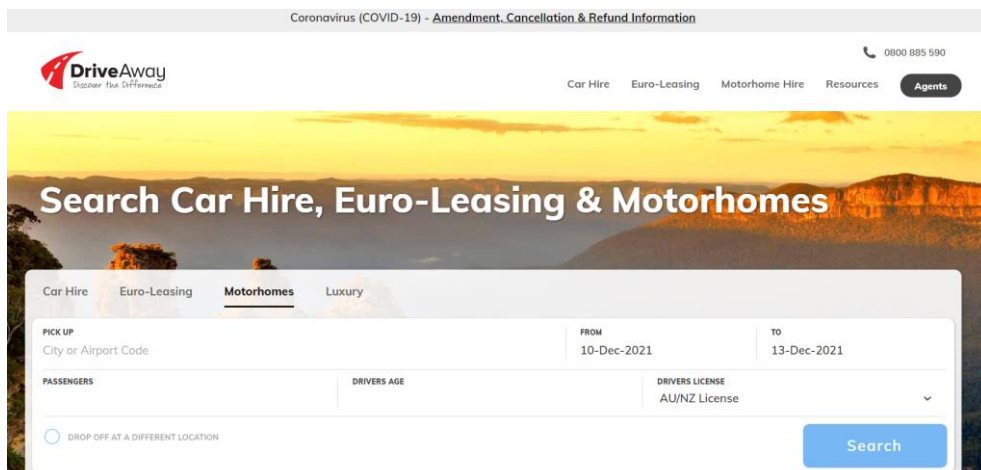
Coronavirus (COVID-19) - Amendment, Cancellation & Refund Information

DriveAway
Discover the Difference

0800 885 590

Car Hire Euro-Leasing Motorhome Hire Resources Agents

Search Car Hire, Euro-Leasing & Motorhomes

Car Hire Euro-Leasing Motorhomes Luxury

PICK UP
City or Airport Code

FROM
10-Dec-2021

TO
13-Dec-2021

PASSENGERS

DRIVERS AGE

DRIVERS LICENSE
AU/NZ License

DROP OFF AT A DIFFERENT LOCATION

Search